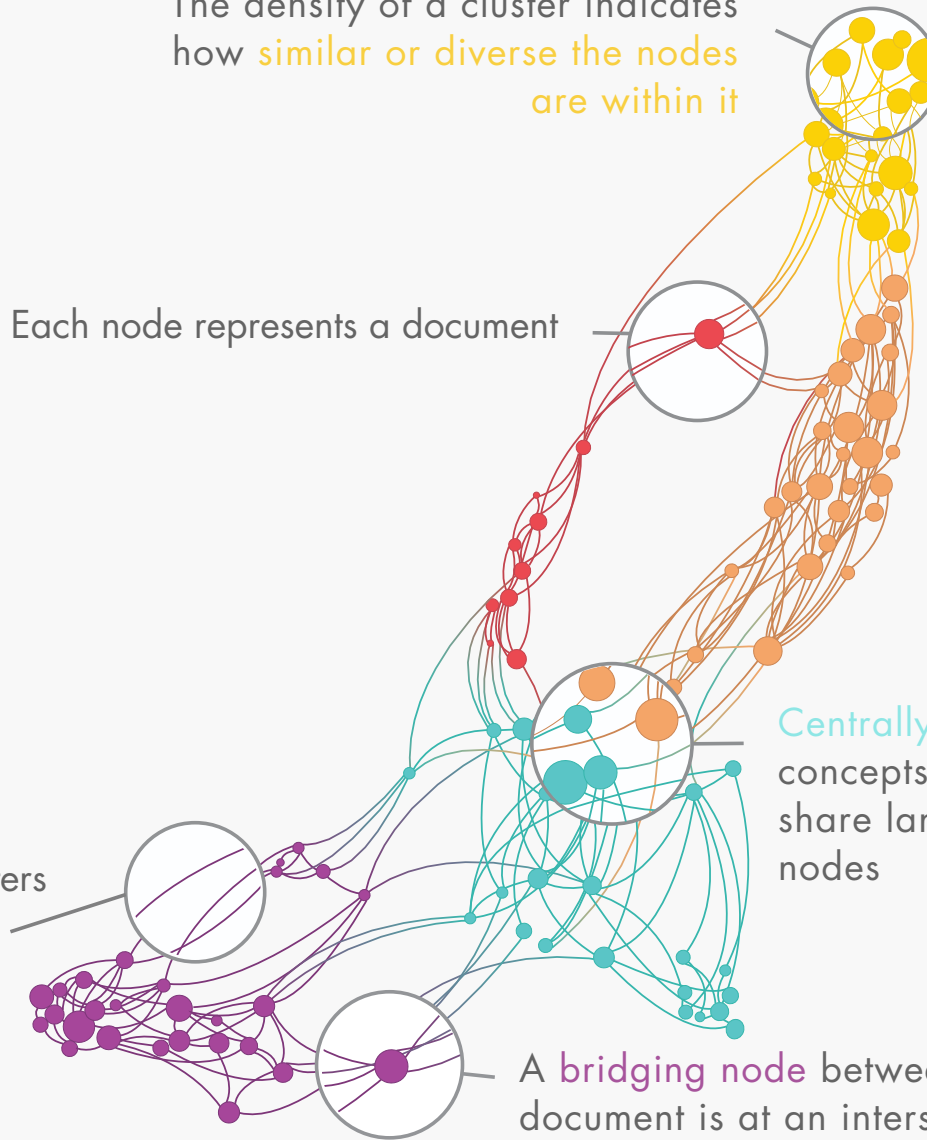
The density of a cluster indicates how similar or diverse the nodes are within it

Each node represents a document

Centrally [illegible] concepts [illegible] share la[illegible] nodes

ers

A bridging node betwe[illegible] document is at an inters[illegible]